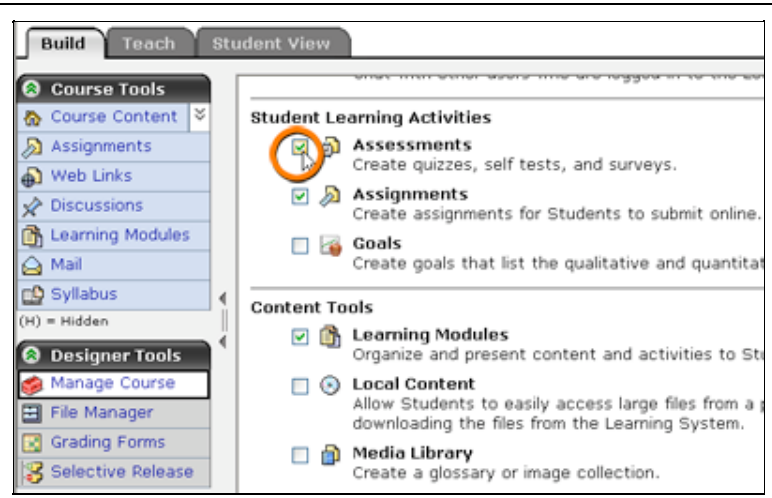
Build Teach Student View

Course Tools
Course Content
Assignments
Web Links
Discussions
Learning Modules
Mail
Syllabus
(H) = Hidden

Designer Tools
Manage Course
File Manager
Grading Forms
Selective Release

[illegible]

Student Learning Activities

Assessments
Create quizzes, self tests, and surveys.

Assignments
Create assignments for Students to submit online.

Goals
Create goals that list the qualitative and quantitat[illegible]

Content Tools

Learning Modules
Organize and present content and activities to St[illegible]

Local Content
Allow Students to easily access large files from a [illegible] downloading the files from the Learning System.

Media Library
Create a glossary or image collection.